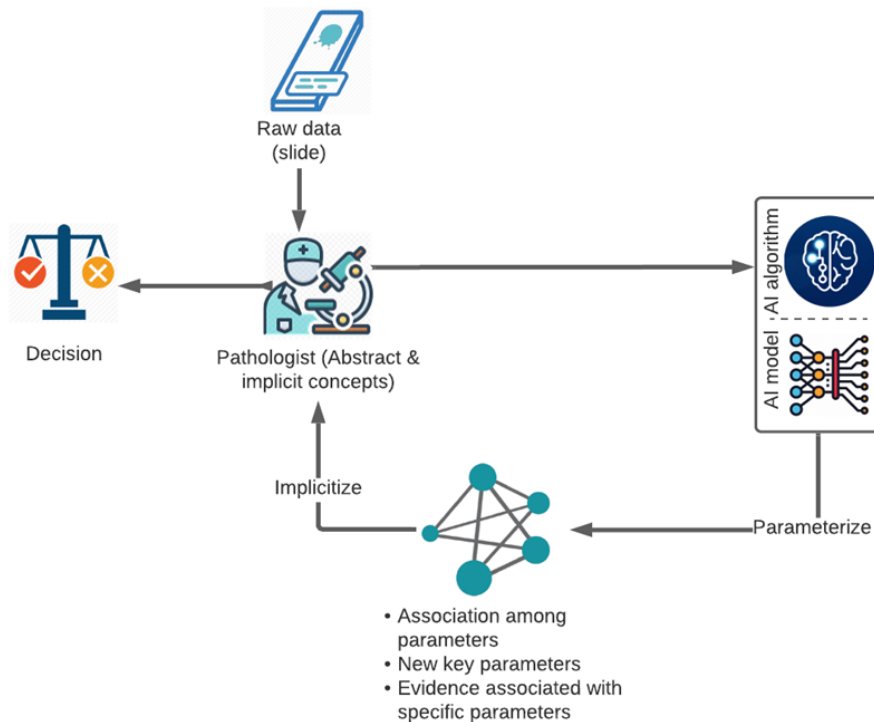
Raw data (slide)

Decision

Pathologist (Abstract & implicit concepts)

AI algorithm

AI model

Implicitize

Parameterize

• Association among parameters
• New key parameters
• Evidence associated with specific parameters